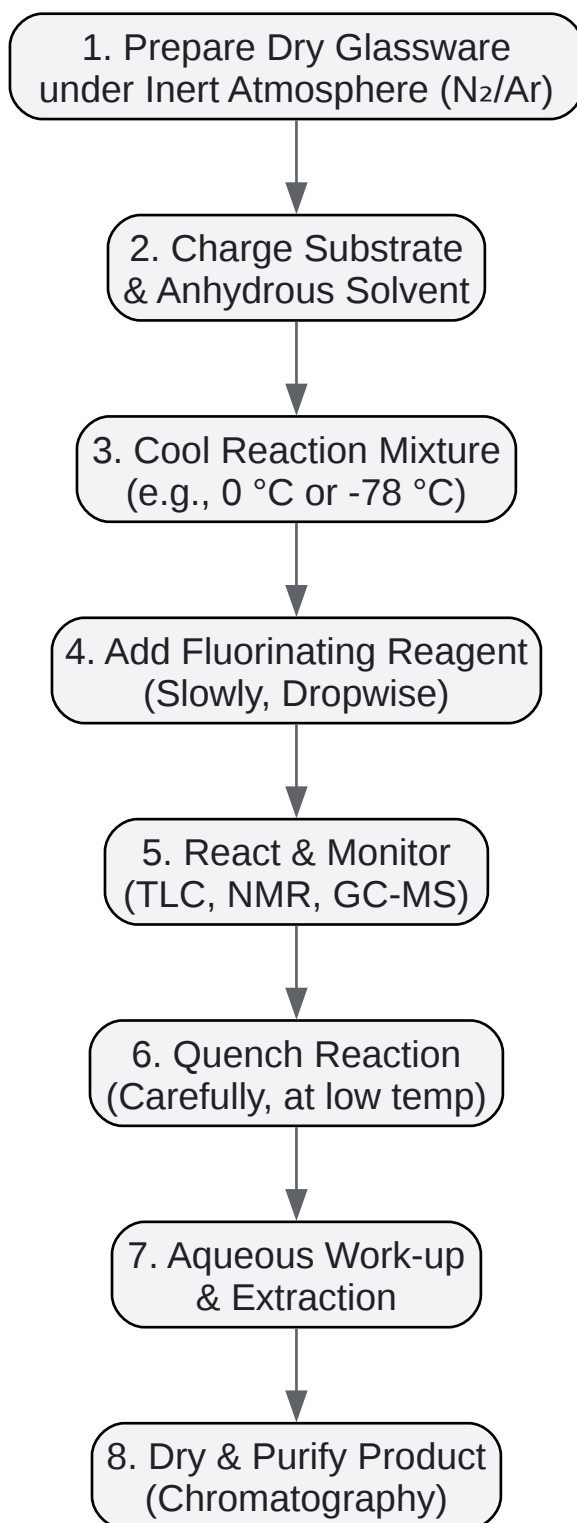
1. Prepare Dry Glassware under Inert Atmosphere ($N_2$/Ar)

2. Charge Substrate & Anhydrous Solvent

3. Cool Reaction Mixture (e.g., 0 °C or -78 °C)

4. Add Fluorinating Reagent (Slowly, Dropwise)

5. React & Monitor (TLC, NMR, GC-MS)

6. Quench Reaction (Carefully, at low temp)

7. Aqueous Work-up & Extraction

8. Dry & Purify Product (Chromatography)